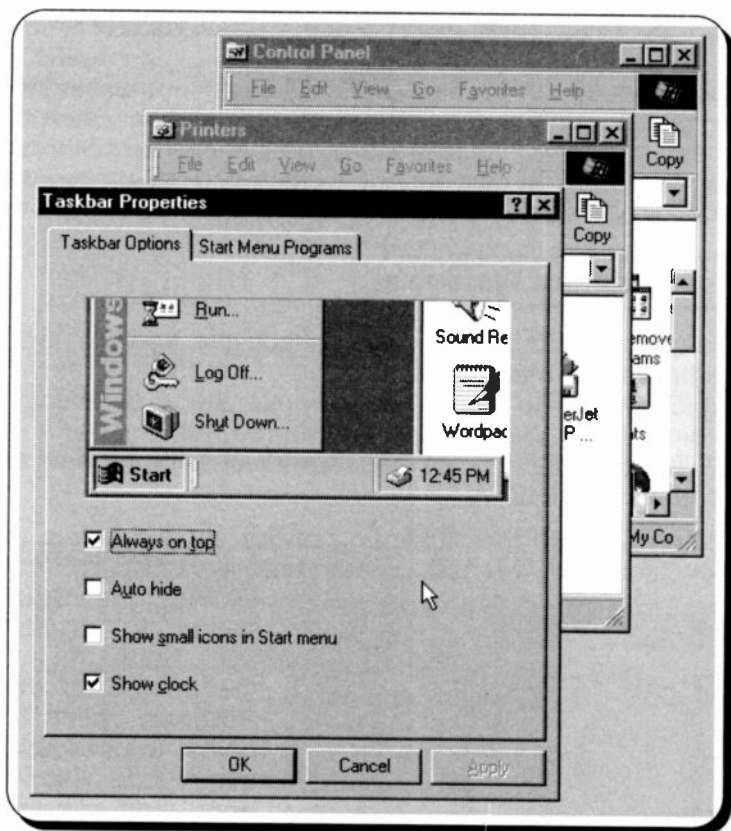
Control Panel
File Edit View Go Favorites Help
Copy

Printers
File Edit View Go Favorites Help
Copy

Taskbar Properties
?
Taskbar Options | Start Menu Programs

Windows
Run...
Log Off...
Shut Down...
Sound Re
Wordpac
erJet
P...
emove
ams
ts
Start
12:45 PM
My Co

Always on top

Auto hide

Show small icons in Start menu

Show clock

OK Cancel Apply